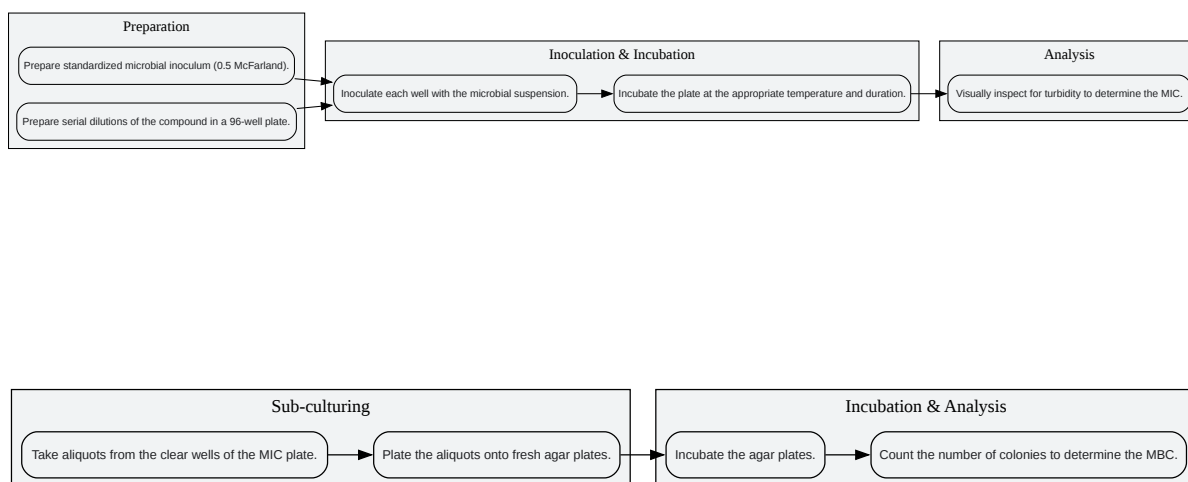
Preparation

Prepare standardized microbial inoculum (0.5 McFarland).

Prepare serial dilutions of the compound in a 96-well plate.

Inoculation & Incubation

Inoculate each well with the microbial suspension.

Incubate the plate at the appropriate temperature and duration.

Analysis

Visually inspect for turbidity to determine the MIC.

Sub-culturing

Take aliquots from the clear wells of the MIC plate.

Plate the aliquots onto fresh agar plates.

Incubation & Analysis

Incubate the agar plates.

Count the number of colonies to determine the MBC.